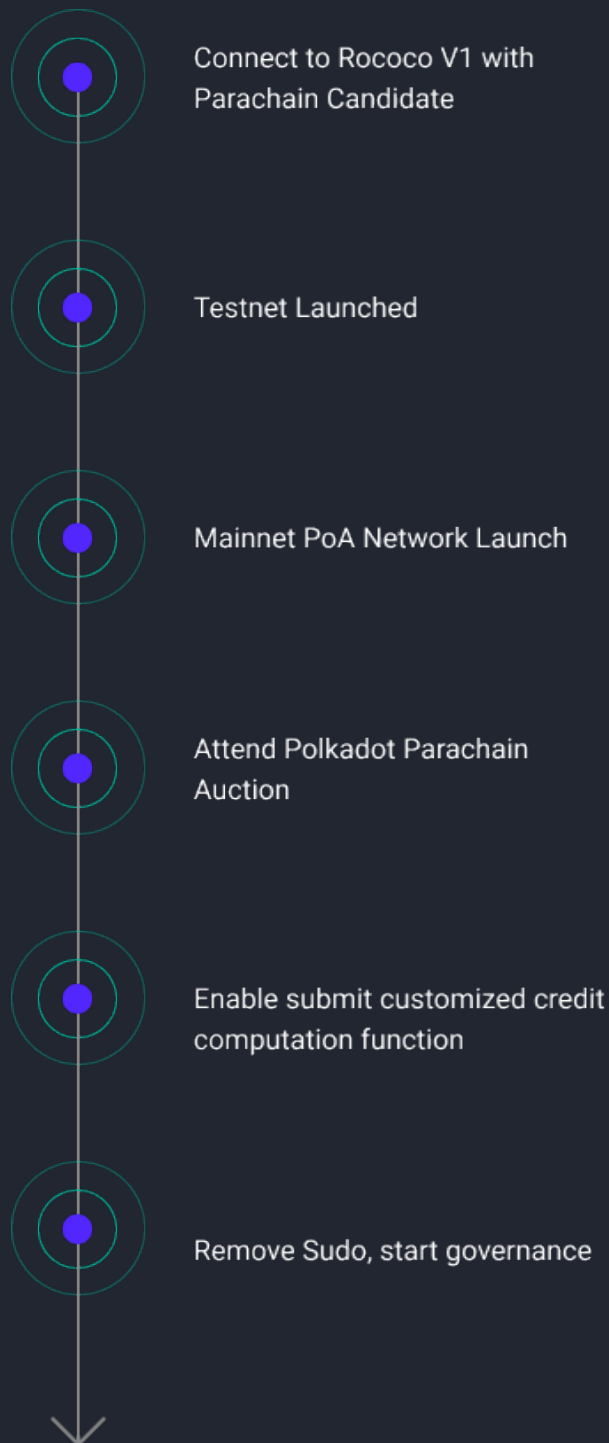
Connect to Rococo V1 with Parachain Candidate

Testnet Launched

Mainnet PoA Network Launch

Attend Polkadot Parachain Auction

Enable submit customized credit computation function

Remove Sudo, start governance